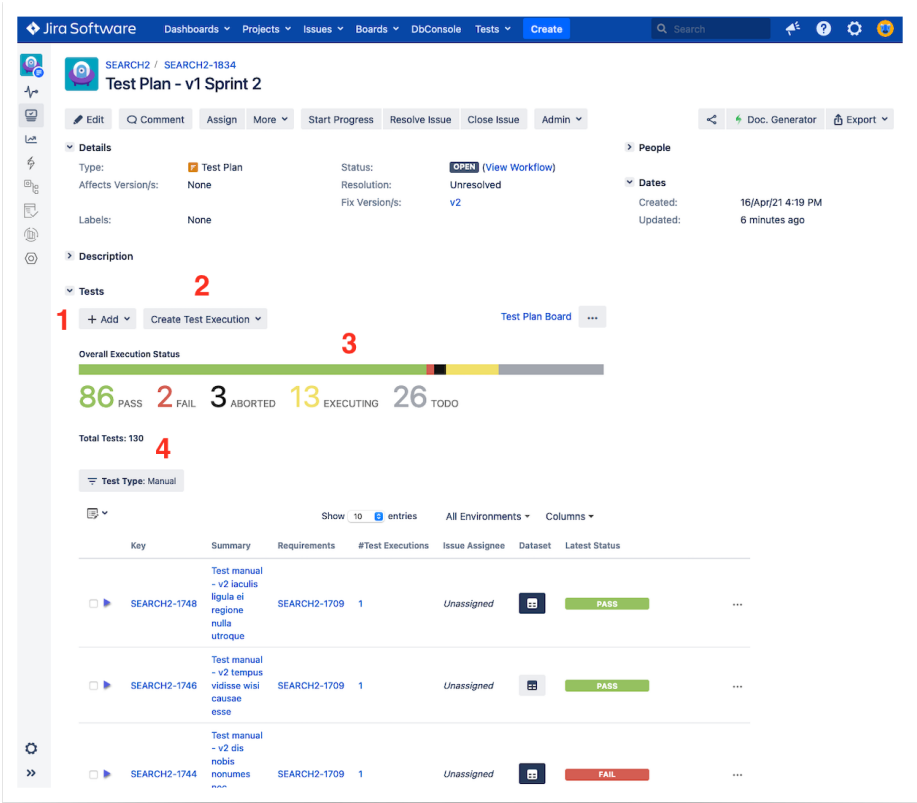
Jira Software Dashboards Projects Issues Boards DbConsole Tests Create Search

SEARCH2 / SEARCH2-1834

Test Plan - v1 Sprint 2

Edit Comment Assign More Start Progress Resolve Issue Close Issue Admin Doc. Generator Export

Details

Type: Test Plan
Affects Version/s: None
Labels: None
Status: OPEN (View Workflow)
Resolution: Unresolved
Fix Version/s: v2

People

Dates

Created: 16/Apr/21 4:19 PM
Updated: 6 minutes ago

Description

Tests

2

1

+ Add Create Test Execution

Test Plan Board ···

3

Overall Execution Status

86 PASS 2 FAIL 3 ABORTED 13 EXECUTING 26 TODO

Total Tests: 130

4

Test Type: Manual

Show 10 entries All Environments Columns

| Key | Summary | Requirements | #Test Executions | Issue Assignee | Dataset | Latest Status |
|---|---|---|---|---|---|---|
| SEARCH2-1748 | Test manual - v2 iaculis ligula ei regione nulla utroque | SEARCH2-1709 | 1 | Unassigned | | PASS |
| SEARCH2-1746 | Test manual - v2 tempus vidisse wisi causae esse | SEARCH2-1709 | 1 | Unassigned | | PASS |
| SEARCH2-1744 | Test manual - v2 dis nobis nonumes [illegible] | SEARCH2-1709 | 1 | Unassigned | | FAIL |